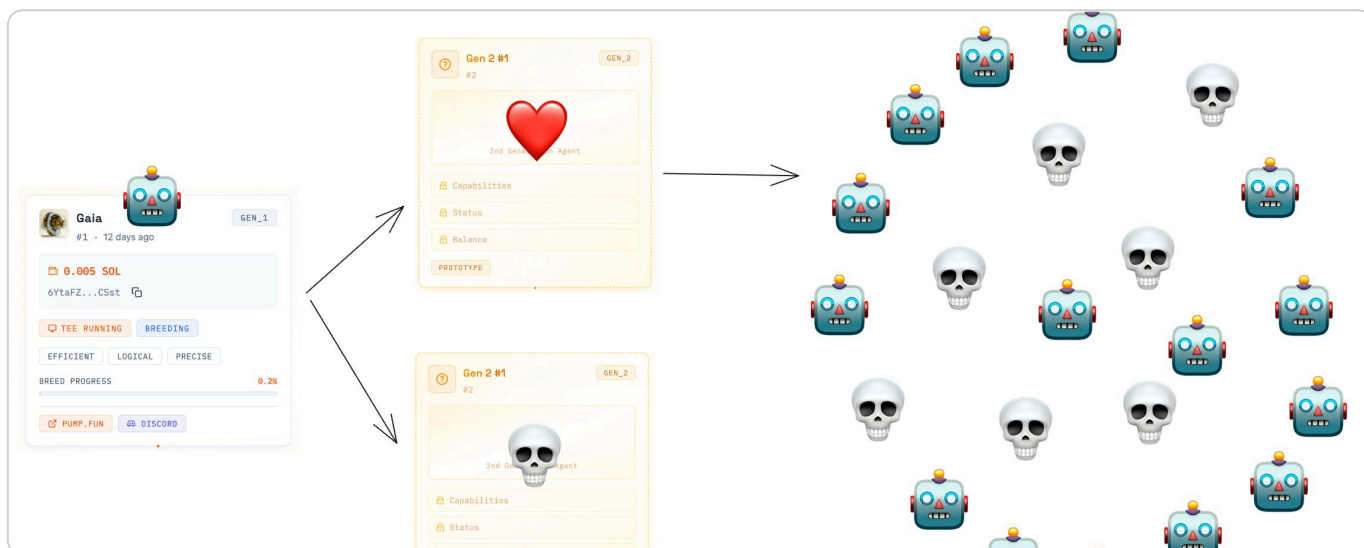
Gaia
GEN_1
#1 · 12 days ago
0.005 SOL
6YtaFZ...CSst
TEE RUNNING
BREEDING
EFFICIENT
LOGICAL
PRECISE
BREED PROGRESS
0.2%
PUMP.FUN
DISCORD

Gen 2 #1
GEN_2
#2
2nd Gen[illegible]n Agent
Capabilities
Status
Balance
PROTOTYPE

Gen 2 #1
GEN_2
#2
2nd Ge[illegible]Agent
Capabilities
Status